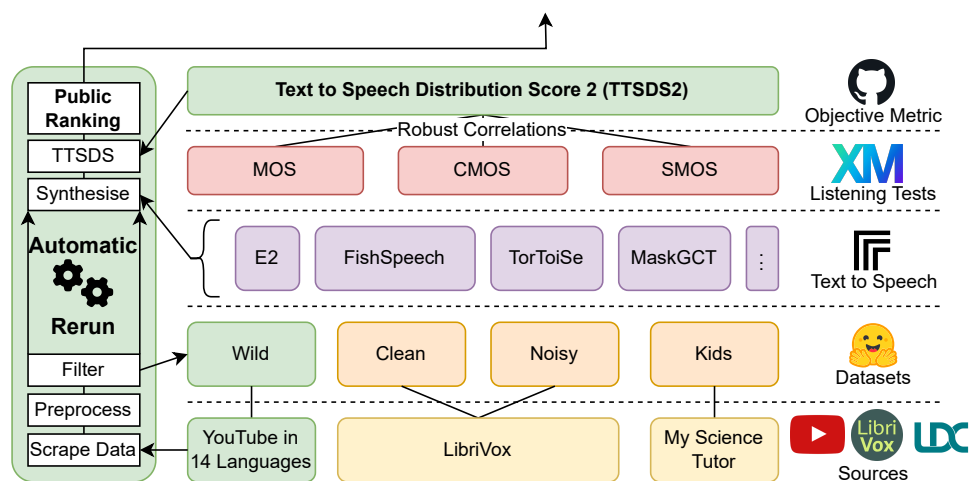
Public Ranking

TTSDS

Synthesise

Automatic

Rerun

Filter

Preprocess

Scrape Data

Text to Speech Distribution Score 2 (TTSDS2)

Objective Metric

Robust Correlations

MOS

CMOS

SMOS

XM

Listening Tests

E2

FishSpeech

TorToiSe

MaskGCT

⋮

Text to Speech

Wild

Clean

Noisy

Kids

Datasets

YouTube in 14 Languages

LibriVox

My Science Tutor

Libri Vox

LDC

Sources